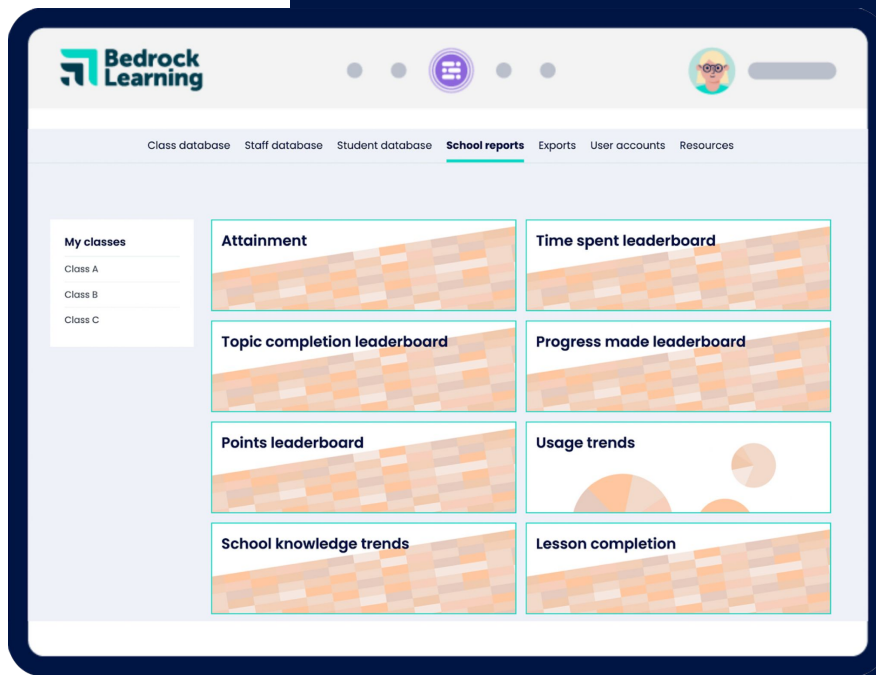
Bedrock Learning

Class database Staff database Student database School reports Exports User accounts Resources

My classes
Class A
Class B
Class C

Attainment

Time spent leaderboard

Topic completion leaderboard

Progress made leaderboard

Points leaderboard

Usage trends

School knowledge trends

Lesson completion